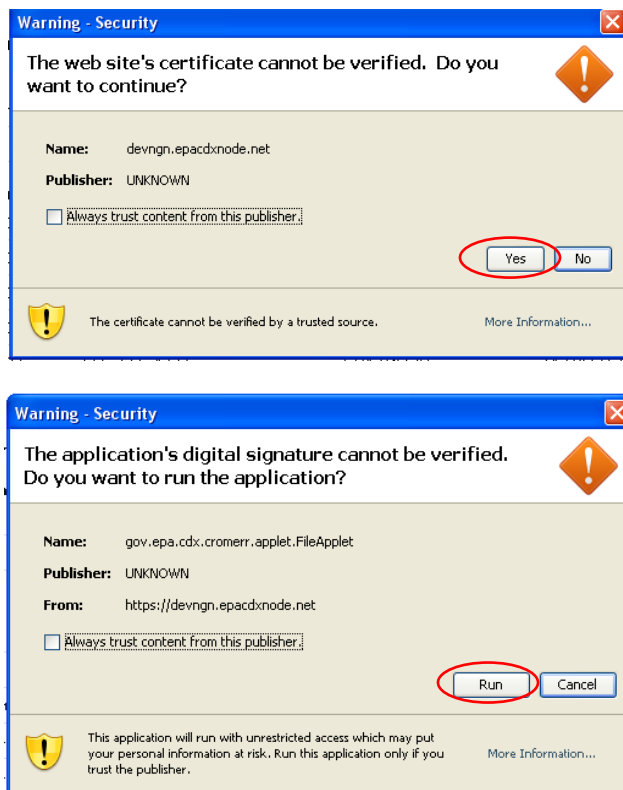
Warning - Security

The web site's certificate cannot be verified. Do you want to continue?

Name: devngn.epacdxnode.net

Publisher: UNKNOWN

Always trust content from this publisher.

Yes

No

The certificate cannot be verified by a trusted source.

More Information...

Warning - Security

The application's digital signature cannot be verified. Do you want to run the application?

Name: gov.epa.cdx.cromerr.applet.FileApplet

Publisher: UNKNOWN

From: https://devngn.epacdxnode.net

Always trust content from this publisher.

Run

Cancel

This application will run with unrestricted access which may put your personal information at risk. Run this application only if you trust the publisher.

More Information...